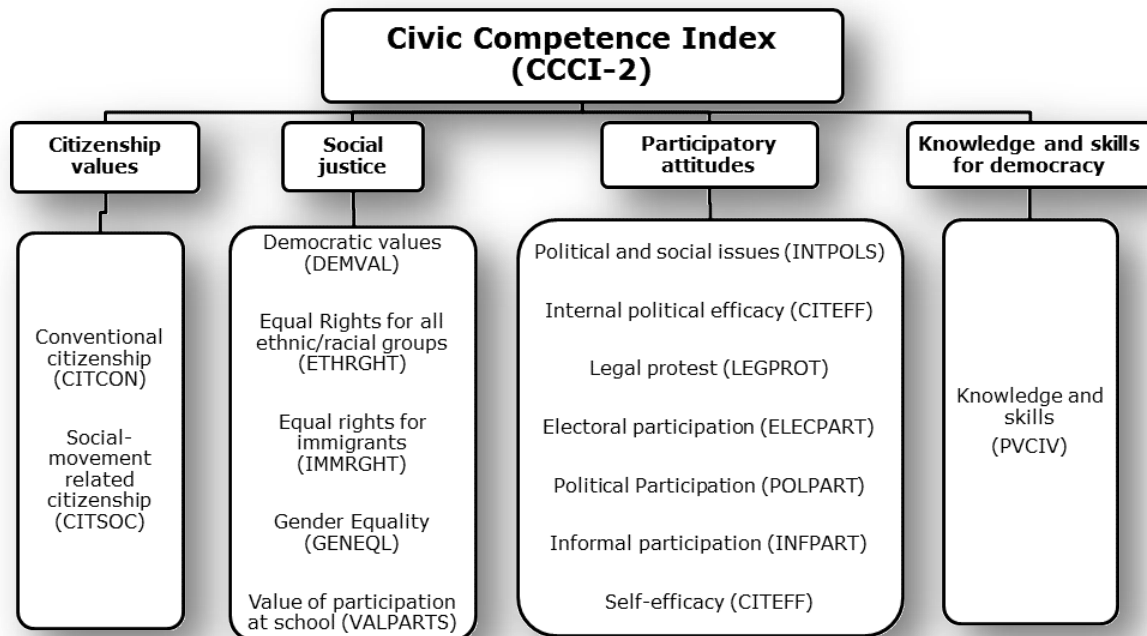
Civic Competence Index (CCCI-2)

Citizenship values

Conventional citizenship (CITCON)

Social-movement related citizenship (CITSOC)

Social justice

Democratic values (DEMVAL)

Equal Rights for all ethnic/racial groups (ETHRGHT)

Equal rights for immigrants (IMMRGHT)

Gender Equality (GENEQL)

Value of participation at school (VALPARTS)

Participatory attitudes

Political and social issues (INTPOLS)

Internal political efficacy (CITEFF)

Legal protest (LEGPROT)

Electoral participation (ELECPART)

Political Participation (POLPART)

Informal participation (INFPART)

Self-efficacy (CITEFF)

Knowledge and skills for democracy

Knowledge and skills (PVCIV)